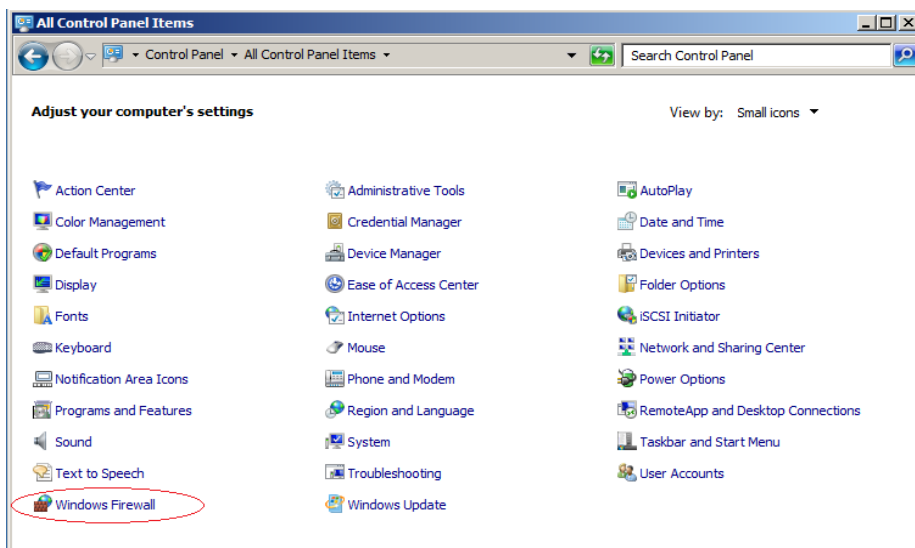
All Control Panel Items

Control Panel ▸ All Control Panel Items ▸

Search Control Panel

Adjust your computer's settings

View by: Small icons ▼

Action Center
Color Management
Default Programs
Display
Fonts
Keyboard
Notification Area Icons
Programs and Features
Sound
Text to Speech
Windows Firewall

Administrative Tools
Credential Manager
Device Manager
Ease of Access Center
Internet Options
Mouse
Phone and Modem
Region and Language
System
Troubleshooting
Windows Update

AutoPlay
Date and Time
Devices and Printers
Folder Options
iSCSI Initiator
Network and Sharing Center
Power Options
RemoteApp and Desktop Connections
Taskbar and Start Menu
User Accounts